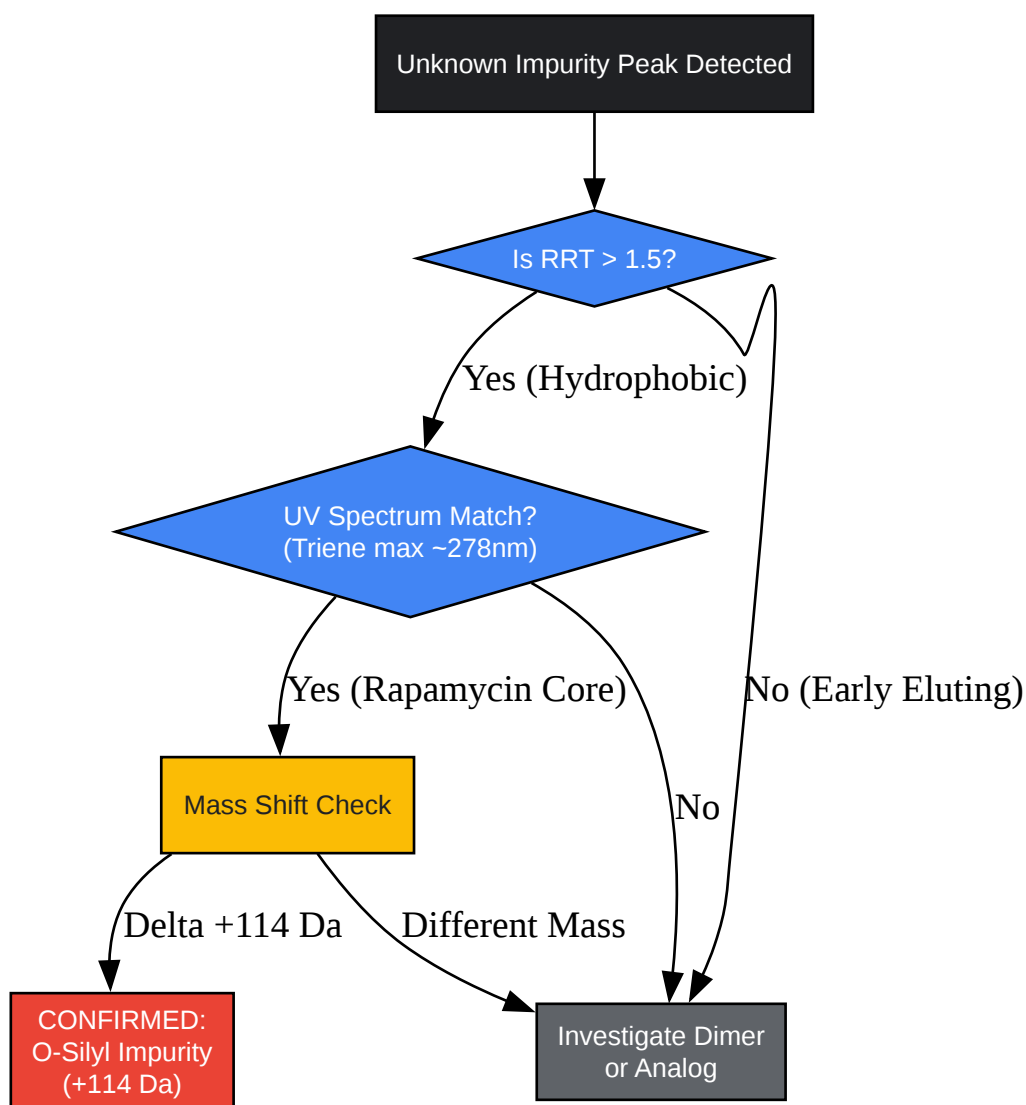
Unknown Impurity Peak Detected

Is RRT > 1.5?

Yes (Hydrophobic)

No (Early Eluting)

UV Spectrum Match?
(Triene max ~278nm)

Yes (Rapamycin Core)

No

Mass Shift Check

Delta +114 Da

Different Mass

CONFIRMED:
O-Silyl Impurity
(+114 Da)

Investigate Dimer
or Analog